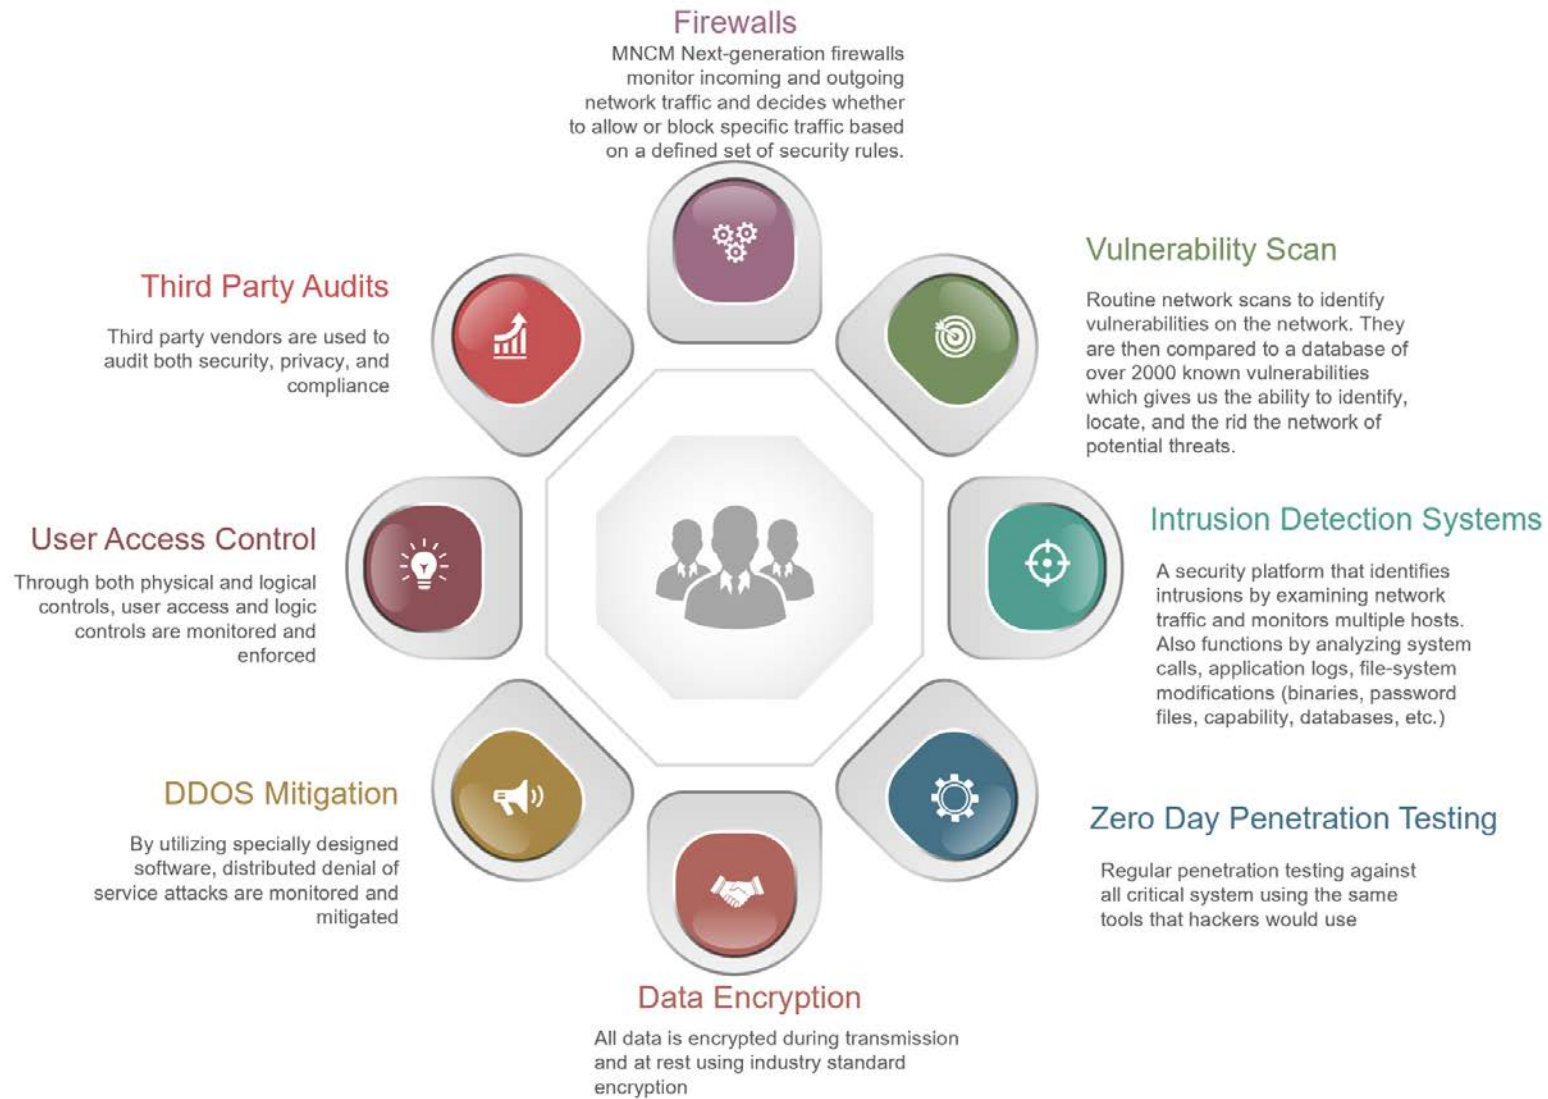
Firewalls

MNCM Next-generation firewalls monitor incoming and outgoing network traffic and decides whether to allow or block specific traffic based on a defined set of security rules.

Third Party Audits

Third party vendors are used to audit both security, privacy, and compliance

Vulnerability Scan

Routine network scans to identify vulnerabilities on the network. They are then compared to a database of over 2000 known vulnerabilities which gives us the ability to identify, locate, and the rid the network of potential threats.

User Access Control

Through both physical and logical controls, user access and logic controls are monitored and enforced

Intrusion Detection Systems

A security platform that identifies intrusions by examining network traffic and monitors multiple hosts. Also functions by analyzing system calls, application logs, file-system modifications (binaries, password files, capability, databases, etc.)

DDOS Mitigation

By utilizing specially designed software, distributed denial of service attacks are monitored and mitigated

Zero Day Penetration Testing

Regular penetration testing against all critical system using the same tools that hackers would use

Data Encryption

All data is encrypted during transmission and at rest using industry standard encryption